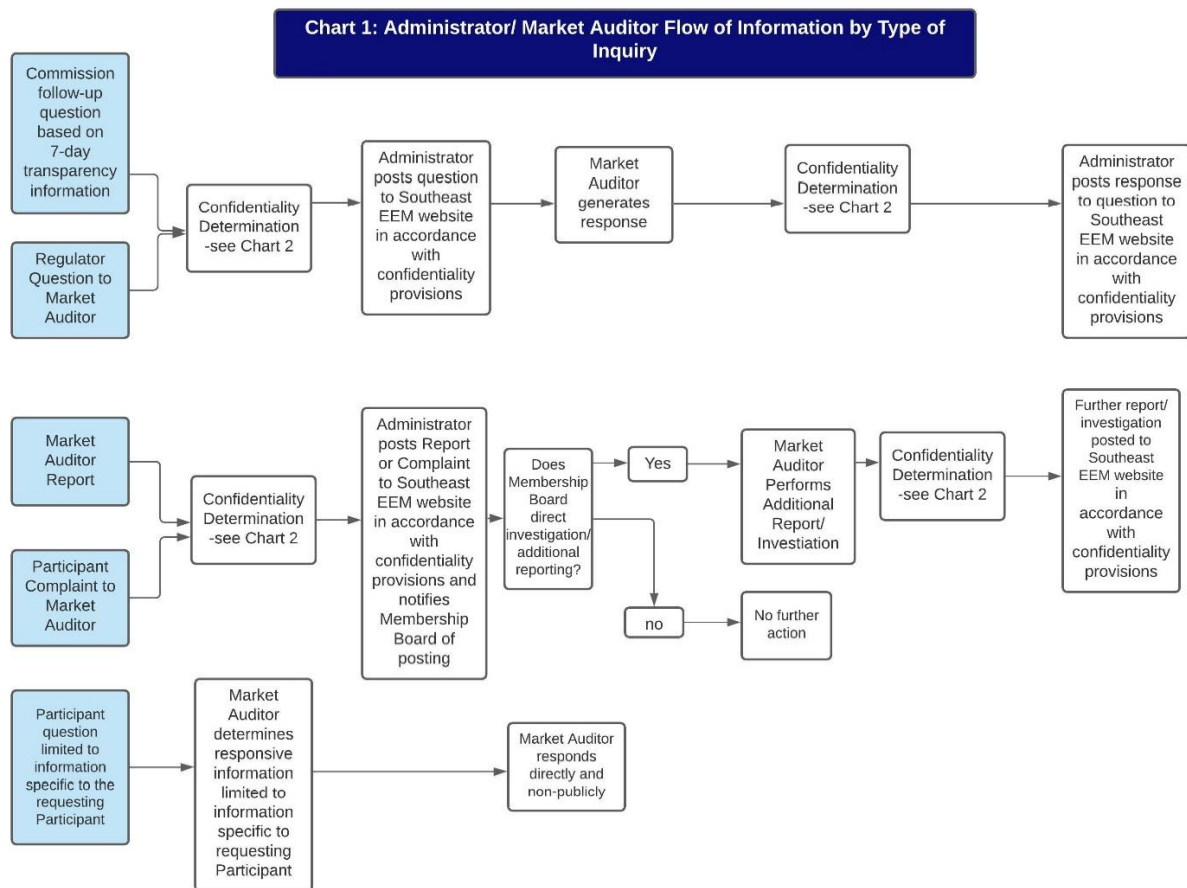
Chart 1: Administrator/ Market Auditor Flow of Information by Type of Inquiry

Commission follow-up question based on 7-day transparency information

Regulator Question to Market Auditor

Confidentiality Determination -see Chart 2

Administrator posts question to Southeast EEM website in accordance with confidentiality provisions

Market Auditor generates response

Confidentiality Determination -see Chart 2

Administrator posts response to question to Southeast EEM website in accordance with confidentiality provisions

Market Auditor Report

Participant Complaint to Market Auditor

Confidentiality Determination -see Chart 2

Administrator posts Report or Complaint to Southeast EEM website in accordance with confidentiality provisions and notifies Membership Board of posting

Does Membership Board direct investigation/ additional reporting?

Yes

Market Auditor Performs Additional Report/ Investiation

Confidentiality Determination -see Chart 2

Further report/ investigation posted to Southeast EEM website in accordance with confidentiality provisions

no

No further action

Participant question limited to information specific to the requesting Participant

Market Auditor determines responsive information limited to information specific to requesting Participant

Market Auditor responds directly and non-publicly